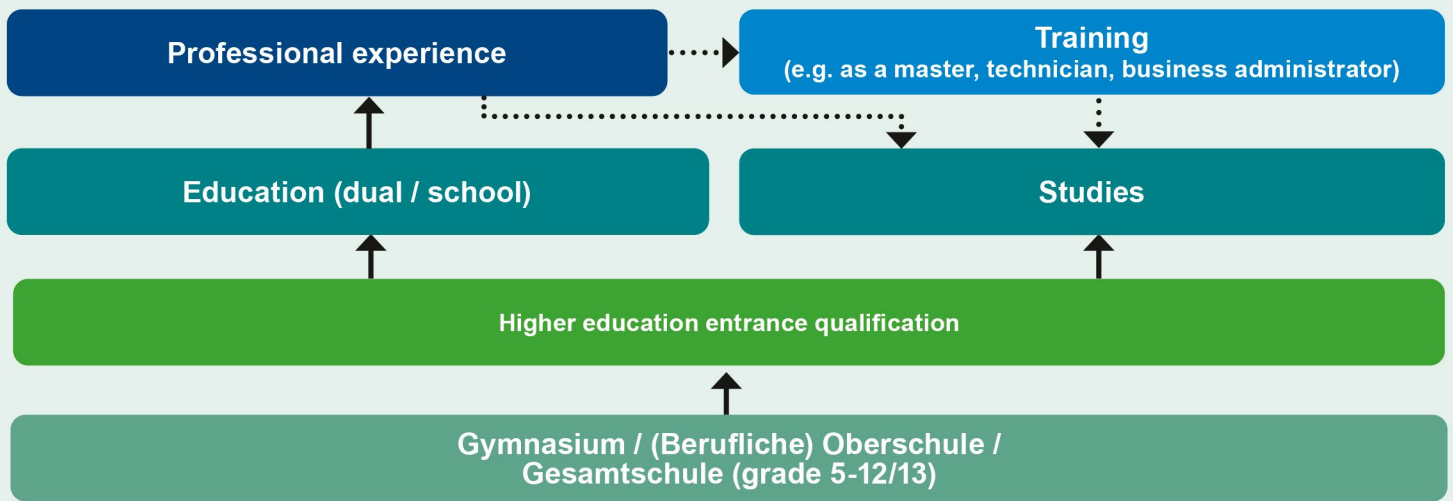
Professional experience

Training
(e.g. as a master, technician, business administrator)

Education (dual / school)

Studies

Higher education entrance qualification

Gymnasium / (Berufliche) Oberschule / Gesamtschule (grade 5-12/13)